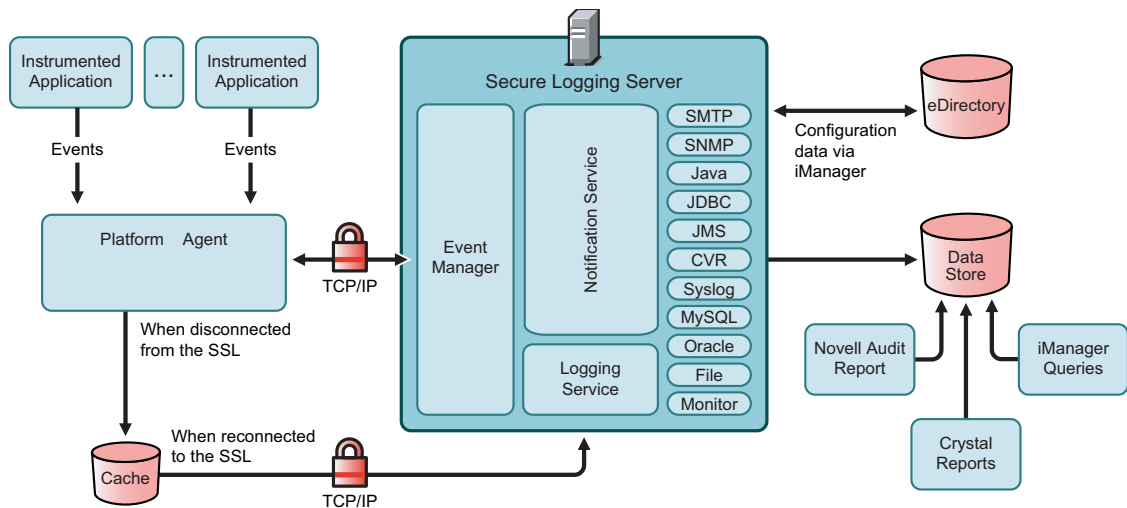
Instrumented Application

...

Instrumented Application

Events

Events

Platform Agent

TCP/IP

When disconnected from the SSL

Cache

When reconnected to the SSL

TCP/IP

Secure Logging Server

Event Manager

Notification Service

Logging Service

SMTP

SNMP

Java

JDBC

JMS

CVR

Syslog

MySQL

Oracle

File

Monitor

eDirectory

Configuration data via iManager

Data Store

Novell Audit Report

iManager Queries

Crystal Reports